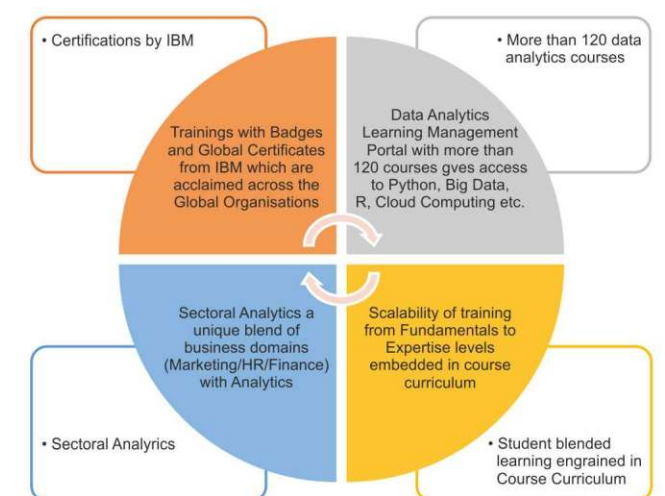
• Certifications by IBM

• More than 120 data analytics courses

Trainings with Badges and Global Certificates from IBM which are acclaimed across the Global Organisations

Data Analytics Learning Management Portal with more than 120 courses gves access to Python, Big Data, R, Cloud Computing etc.

Sectoral Analytics a unique blend of business domains (Marketing/HR/Finance) with Analytics

Scalability of training from Fundamentals to Expertise levels embedded in course curriculum

• Sectoral Analyrics

• Student blended learning engrained in Course Curriculum